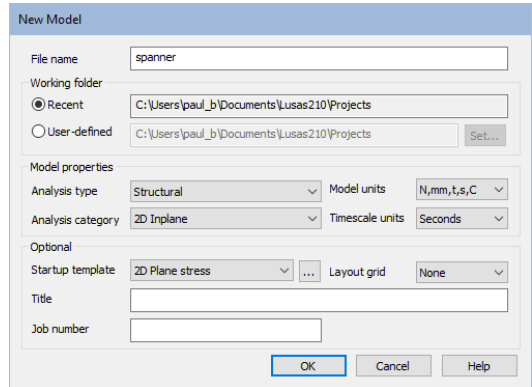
New Model

File name spanner

Working folder

Recent C:\Users\paul_b\Documents\Lusas210\Projects

User-defined C:\Users\paul_b\Documents\Lusas210\Projects Set...

Model properties

Analysis type Structural

Model units N,mm,t,s,C

Analysis category 2D Inplane

Timescale units Seconds

Optional

Startup template 2D Plane stress ...

Layout grid None

Title

Job number

OK Cancel Help